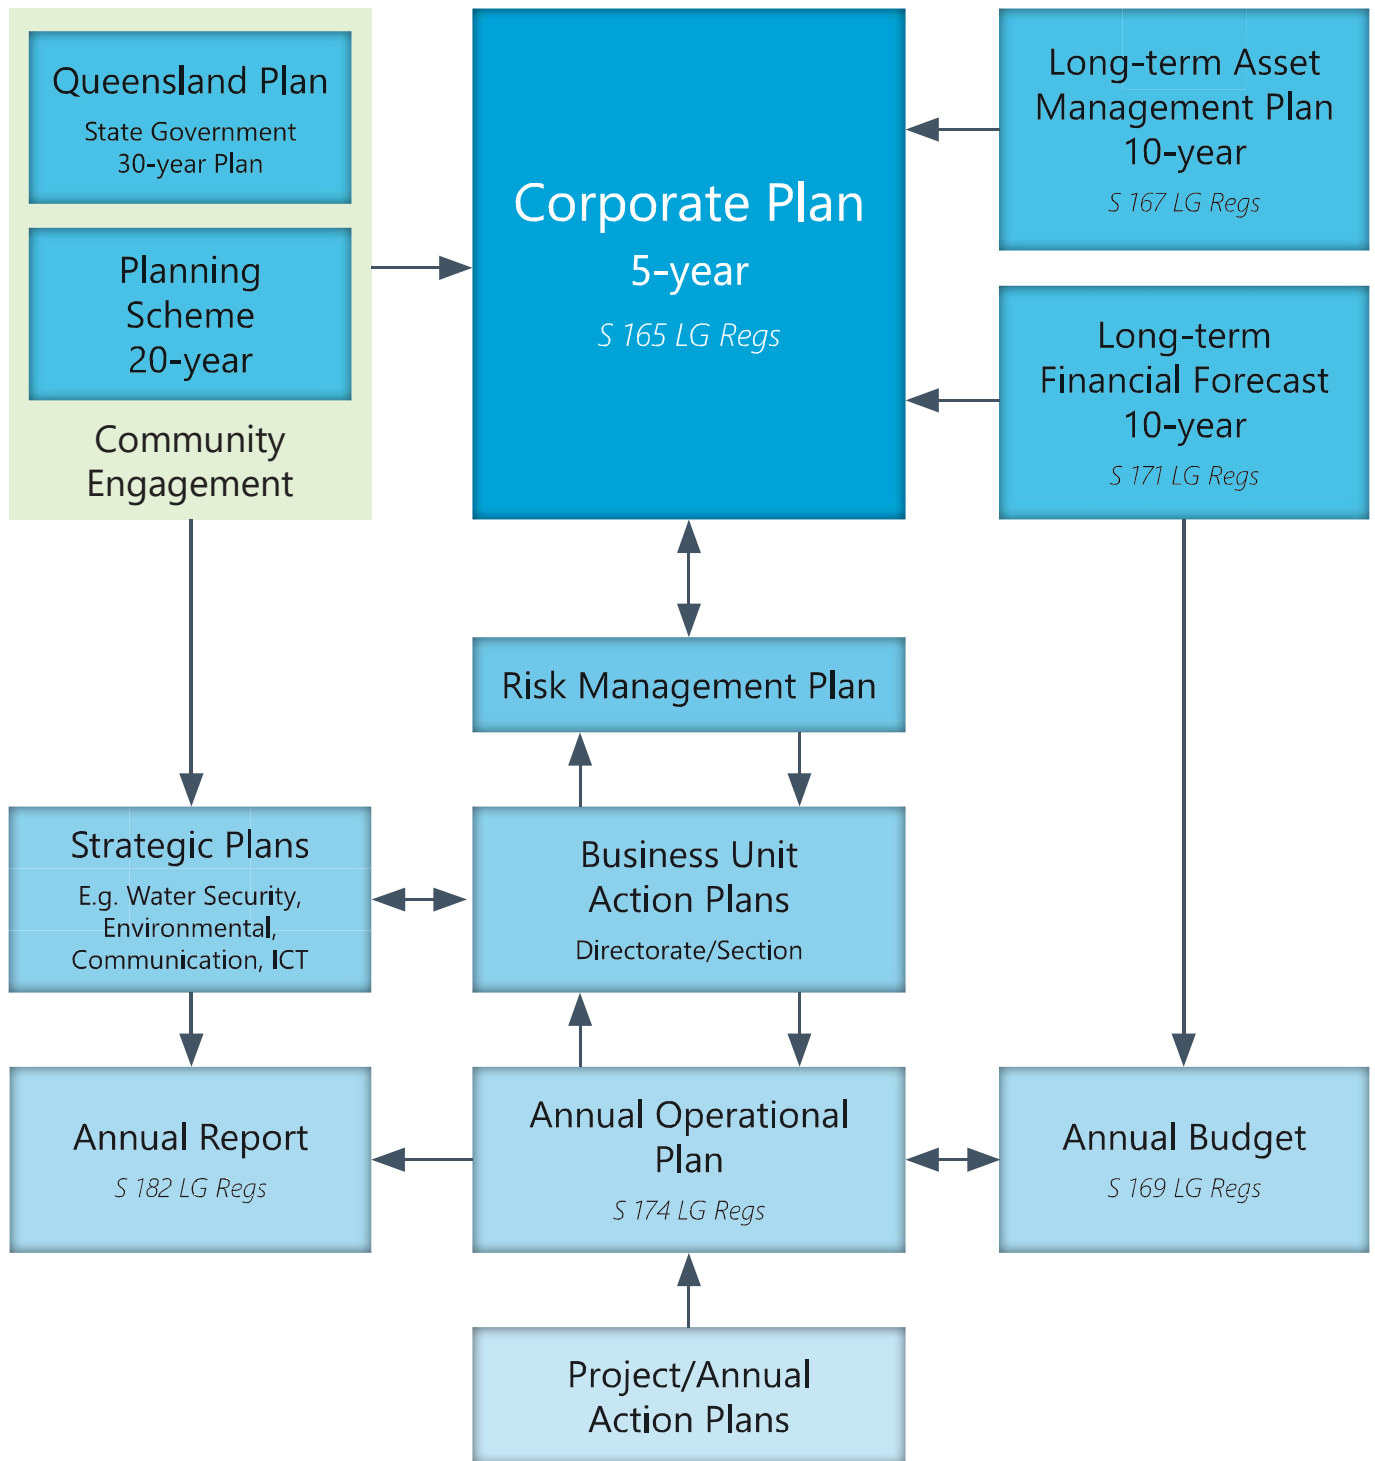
Queensland Plan
State Government
30-year Plan

Planning Scheme
20-year

Community Engagement

Corporate Plan
5-year
S 165 LG Regs

Long-term Asset Management Plan
10-year
S 167 LG Regs

Long-term Financial Forecast
10-year
S 171 LG Regs

Risk Management Plan

Strategic Plans
E.g. Water Security, Environmental, Communication, ICT

Business Unit Action Plans
Directorate/Section

Annual Report
S 182 LG Regs

Annual Operational Plan
S 174 LG Regs

Annual Budget
S 169 LG Regs

Project/Annual Action Plans